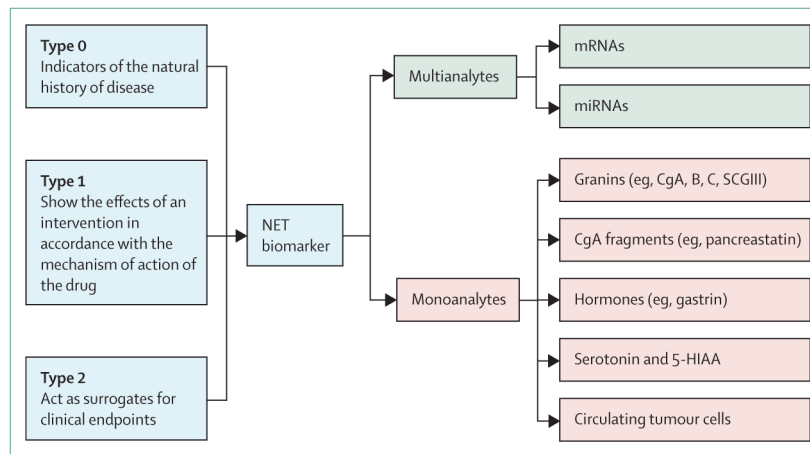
Type 0
Indicators of the natural history of disease

Type 1
Show the effects of an intervention in accordance with the mechanism of action of the drug

Type 2
Act as surrogates for clinical endpoints

NET biomarker

Multianalytes

mRNAs

miRNAs

Monoanalytes

Granins (eg, CgA, B, C, SCGIII)

CgA fragments (eg, pancreastatin)

Hormones (eg, gastrin)

Serotonin and 5-HIAA

Circulating tumour cells